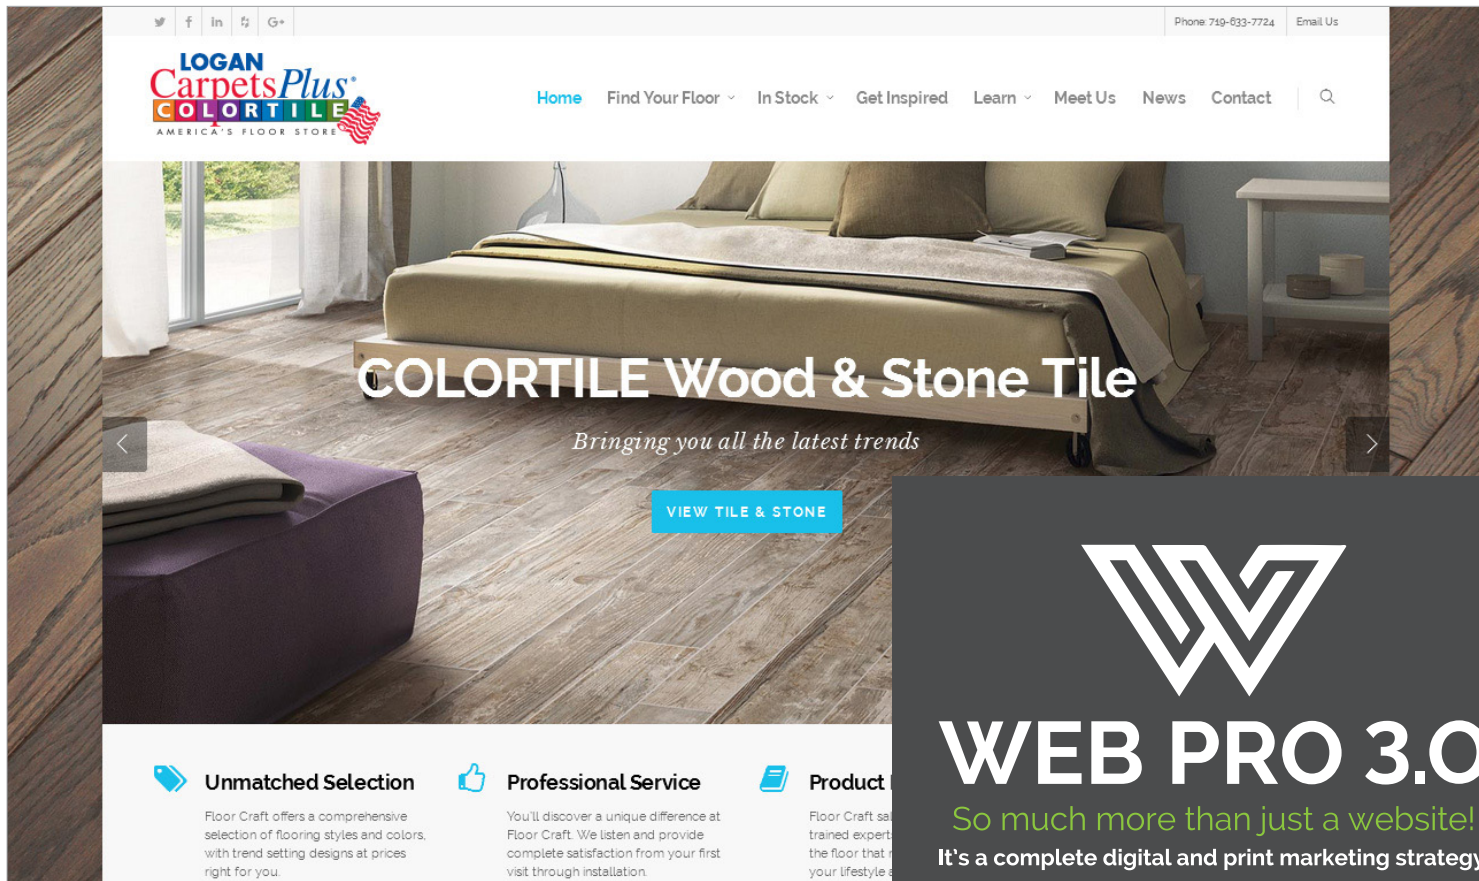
Phone: 719-633-7724 Email Us

LOGAN Carpets Plus COLORTILE AMERICA'S FLOOR STORE

Home Find Your Floor In Stock Get Inspired Learn Meet Us News Contact

COLORTILE Wood & Stone Tile

Bringing you all the latest trends

VIEW TILE & STONE

Unmatched Selection

Floor Craft offers a comprehensive selection of flooring styles and colors, with trend setting designs at prices right for you.

Professional Service

You'll discover a unique difference at Floor Craft. We listen and provide complete satisfaction from your first visit through installation.

Product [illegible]

Floor Craft sa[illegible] trained expert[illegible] the floor that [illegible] your lifestyle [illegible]

WEB PRO 3.0

So much more than just a website!

It's a complete digital and print marketing strateg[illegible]